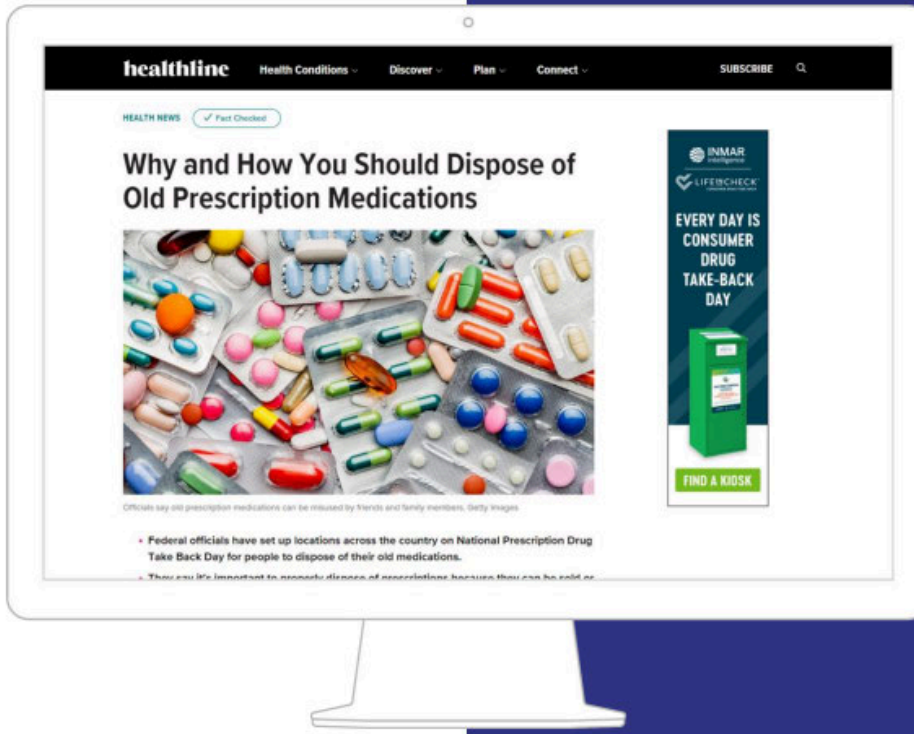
healthline Health Conditions Discover Plan Connect SUBSCRIBE

HEALTH NEWS ✓ Fact Checked

Why and How You Should Dispose of Old Prescription Medications

Officials say old prescription medications can be misused by friends and family members. Getty Images

• Federal officials have set up locations across the country on National Prescription Drug Take Back Day for people to dispose of their old medications.

• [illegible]

INMAR Intelligence

LIFE CHECK

EVERY DAY IS CONSUMER DRUG TAKE-BACK DAY

FIND A KIOSK